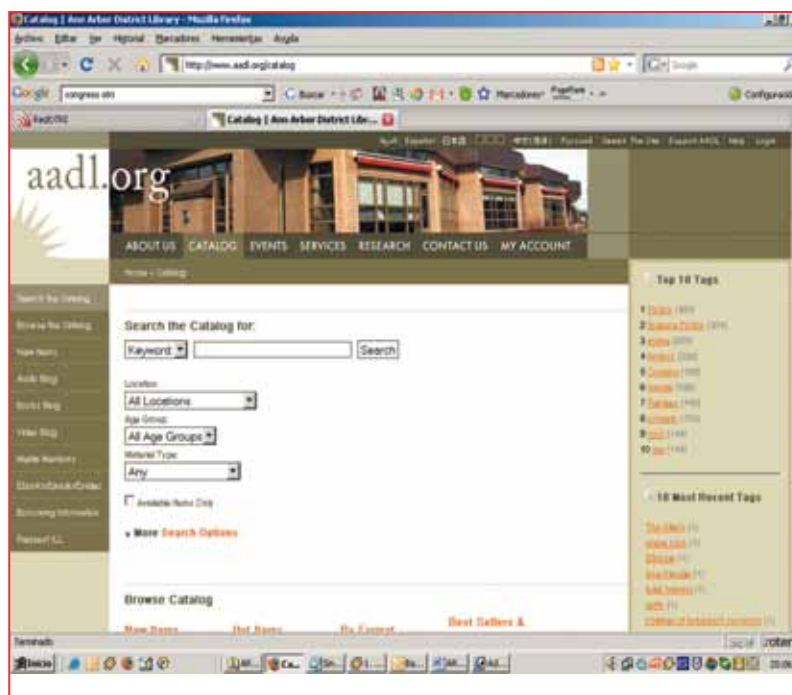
Catalog | Ann Arbor District Library - Mozilla Firefox

Archivo Editar Ver Historial Marcadores Herramientas Ayuda

http://www.aadl.org/catalog

Google congress ohi Buscar Marcadores Configuración

Catalog | Ann Arbor District Libr...

aadl.org

ABOUT US CATALOG EVENTS SERVICES RESEARCH CONTACT US MY ACCOUNT

Home » Catalog

Search the Catalog

Browse the Catalog

New Items

Audio Blog

Books Blog

Video Blog

Media Mentions

Ebooks/Ebooks/Emdex

Borrowing Information

Research ILL

Search the Catalog for:

Keyword

Search

Location

All Locations

Age Group

All Age Groups

Material Type

Any

Available Items Only

» More Search Options

Browse Catalog

New Items

Hot Items

Best Sellers &

Top 10 Tags

10 Most Recent Tags

Terminado

Inicio